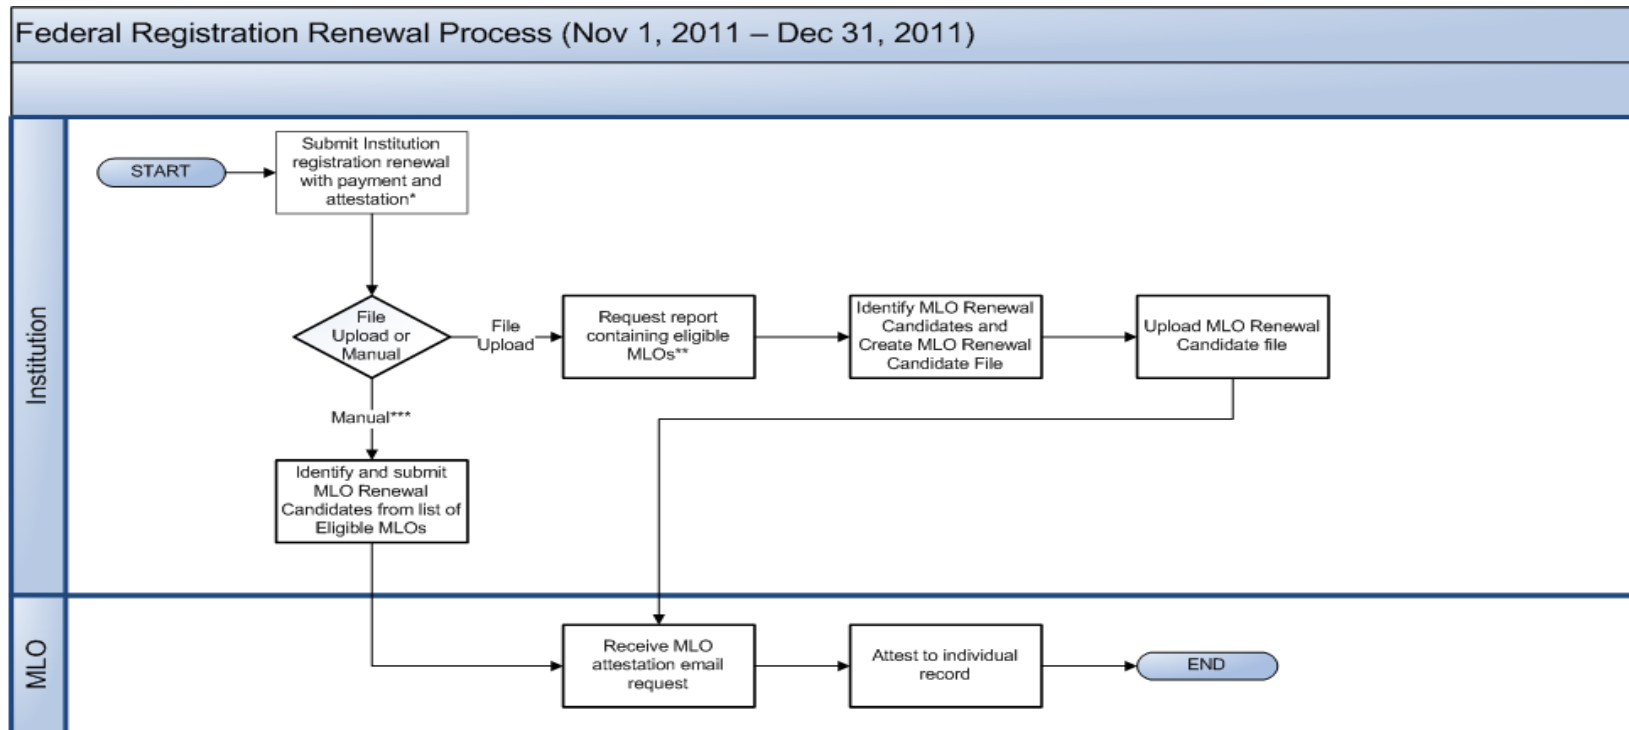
Federal Registration Renewal Process (Nov 1, 2011 – Dec 31, 2011)

Institution

START

Submit Institution registration renewal with payment and attestation*

File Upload or Manual

File Upload

Request report containing eligible MLOs**

Identify MLO Renewal Candidates and Create MLO Renewal Candidate File

Upload MLO Renewal Candidate file

Manual***

Identify and submit MLO Renewal Candidates from list of Eligible MLOs

MLO

Receive MLO attestation email request

Attest to individual record

END